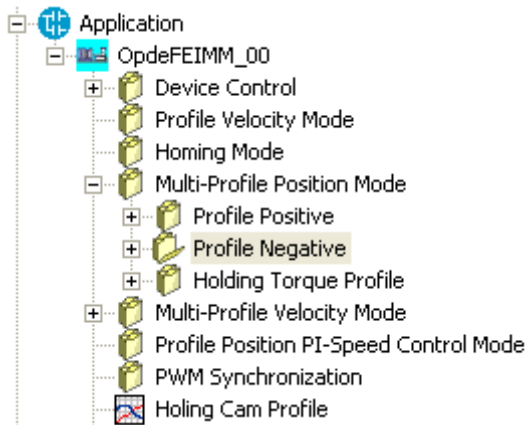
Application
OpdeFEIMM_00
Device Control
Profile Velocity Mode
Homing Mode
Multi-Profile Position Mode
Profile Positive
Profile Negative
Holding Torque Profile
Multi-Profile Velocity Mode
Profile Position PI-Speed Control Mode
PWM Synchronization
Holing Cam Profile